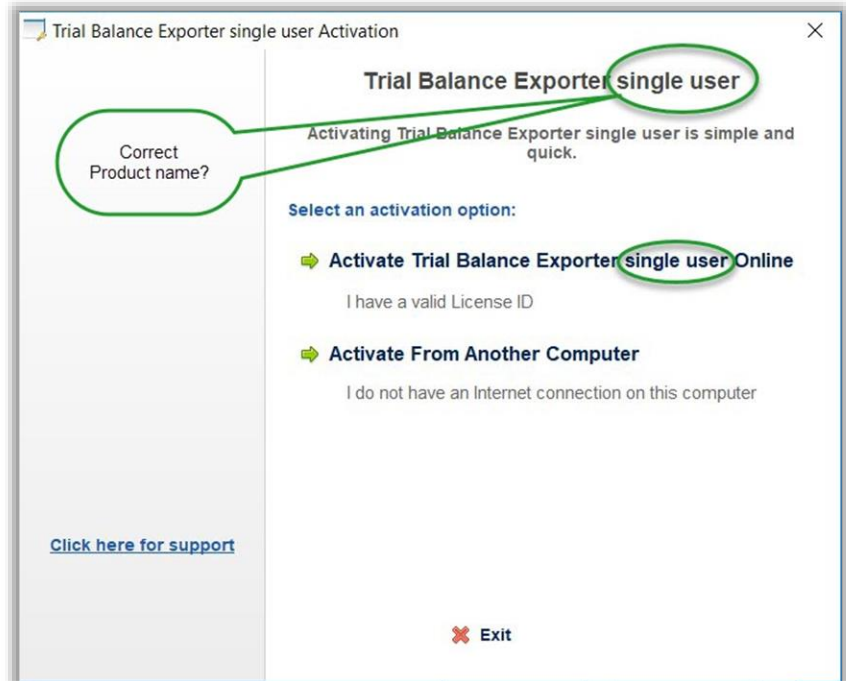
Trial Balance Exporter single user Activation

×

Trial Balance Exporter single user

Correct Product name?

Activating Trial Balance Exporter single user is simple and quick.

Select an activation option:

Activate Trial Balance Exporter single user Online

I have a valid License ID

Activate From Another Computer

I do not have an Internet connection on this computer

Click here for support

Exit